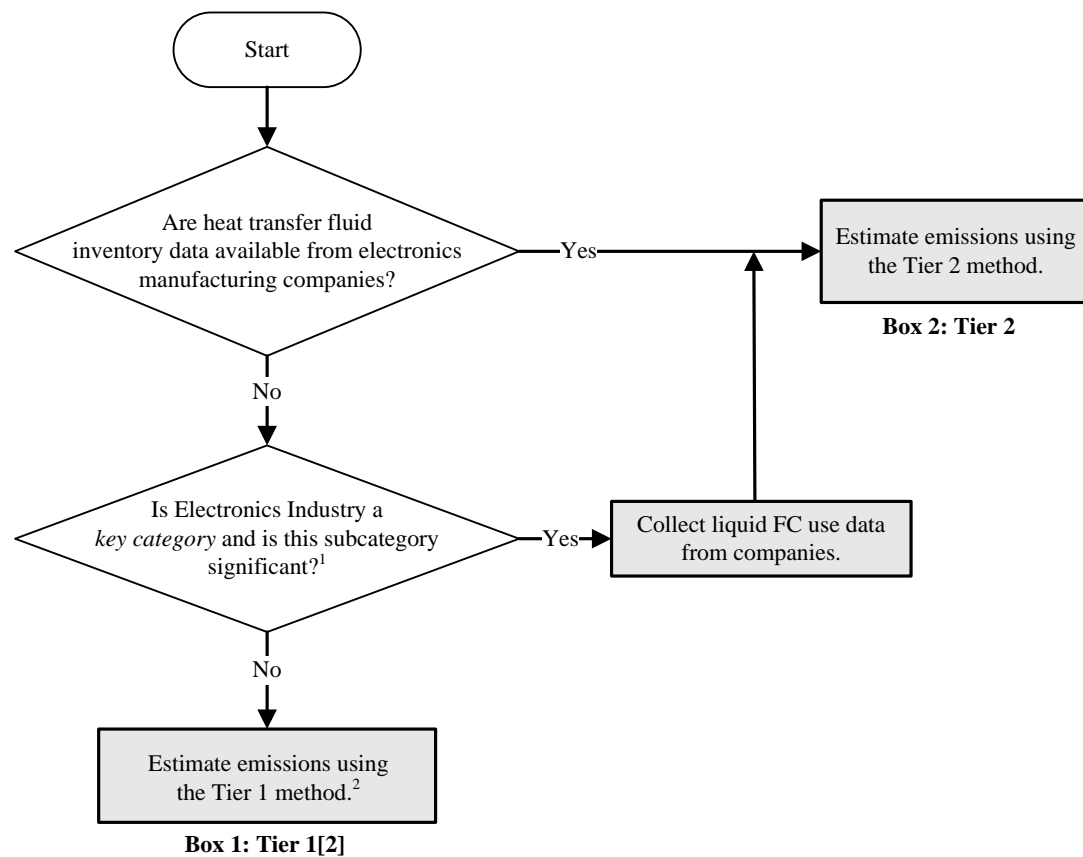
Start

Are heat transfer fluid inventory data available from electronics manufacturing companies?

Yes

Estimate emissions using the Tier 2 method.

Box 2: Tier 2

No

Is Electronics Industry a *key category* and is this subcategory significant?$^1$

Yes

Collect liquid FC use data from companies.

No

Estimate emissions using the Tier 1 method.$^2$

Box 1: Tier 1[2]